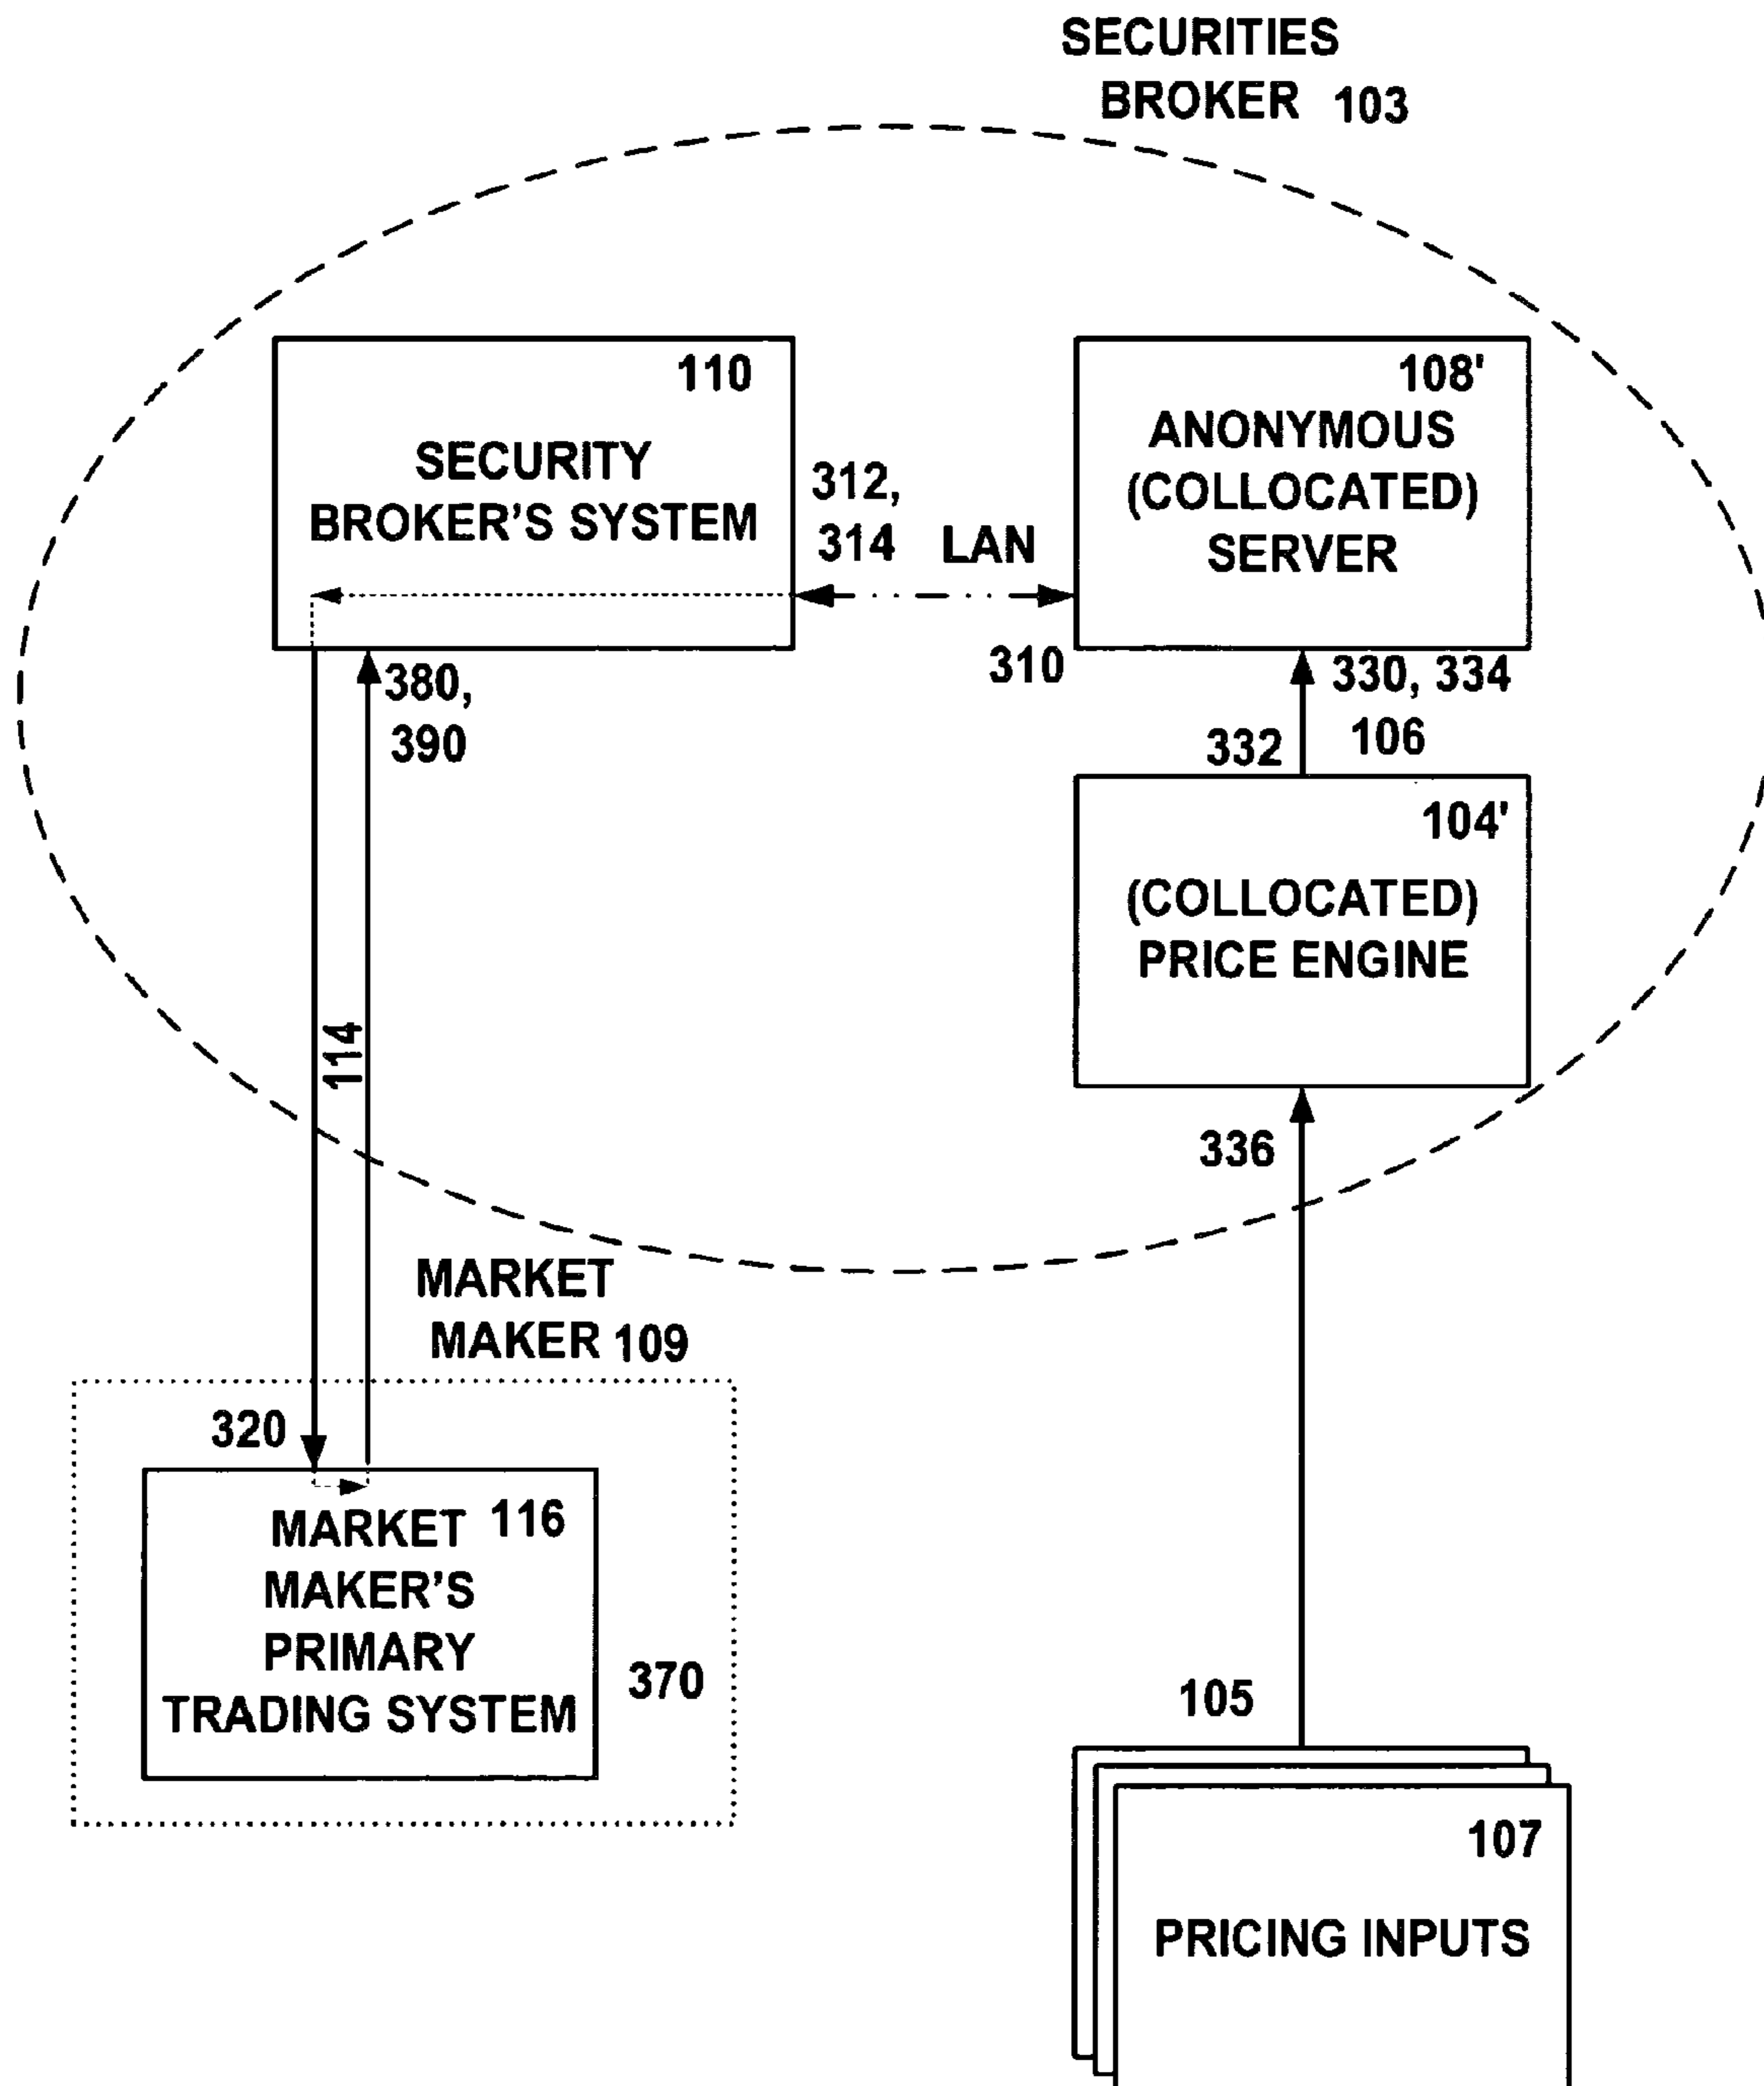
SECURITIES BROKER 103

110
SECURITY BROKER'S SYSTEM

312, 314 LAN

108'
ANONYMOUS (COLLOCATED) SERVER

310

380, 390

330, 334
106
332

104'
(COLLOCATED) PRICE ENGINE

114

336

MARKET MAKER 109

320

MARKET 116
MAKER'S PRIMARY TRADING SYSTEM

370

105

107
PRICING INPUTS